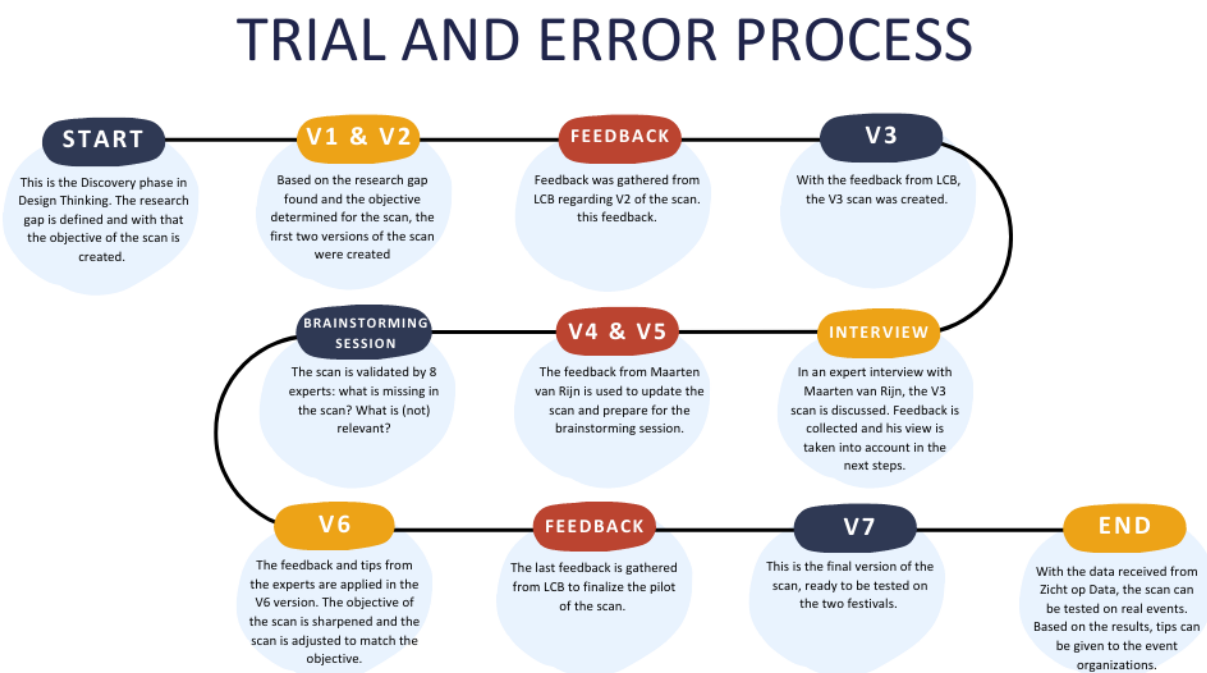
TRIAL AND ERROR PROCESS

START

This is the Discovery phase in Design Thinking. The research gap is defined and with that the objective of the scan is created.

V1 & V2

Based on the research gap found and the objective determined for the scan, the first two versions of the scan were created

FEEDBACK

Feedback was gathered from LCB regarding V2 of the scan. this feedback.

V3

With the feedback from LCB, the V3 scan was created.

INTERVIEW

In an expert interview with Maarten van Rijn, the V3 scan is discussed. Feedback is collected and his view is taken into account in the next steps.

V4 & V5

The feedback from Maarten van Rijn is used to update the scan and prepare for the brainstorming session.

BRAINSTORMING SESSION

The scan is validated by 8 experts: what is missing in the scan? What is (not) relevant?

V6

The feedback and tips from the experts are applied in the V6 version. The objective of the scan is sharpened and the scan is adjusted to match the objective.

FEEDBACK

The last feedback is gathered from LCB to finalize the pilot of the scan.

V7

This is the final version of the scan, ready to be tested on the two festivals.

END

With the data received from Zicht op Data, the scan can be tested on real events. Based on the results, tips can be given to the event organizations.